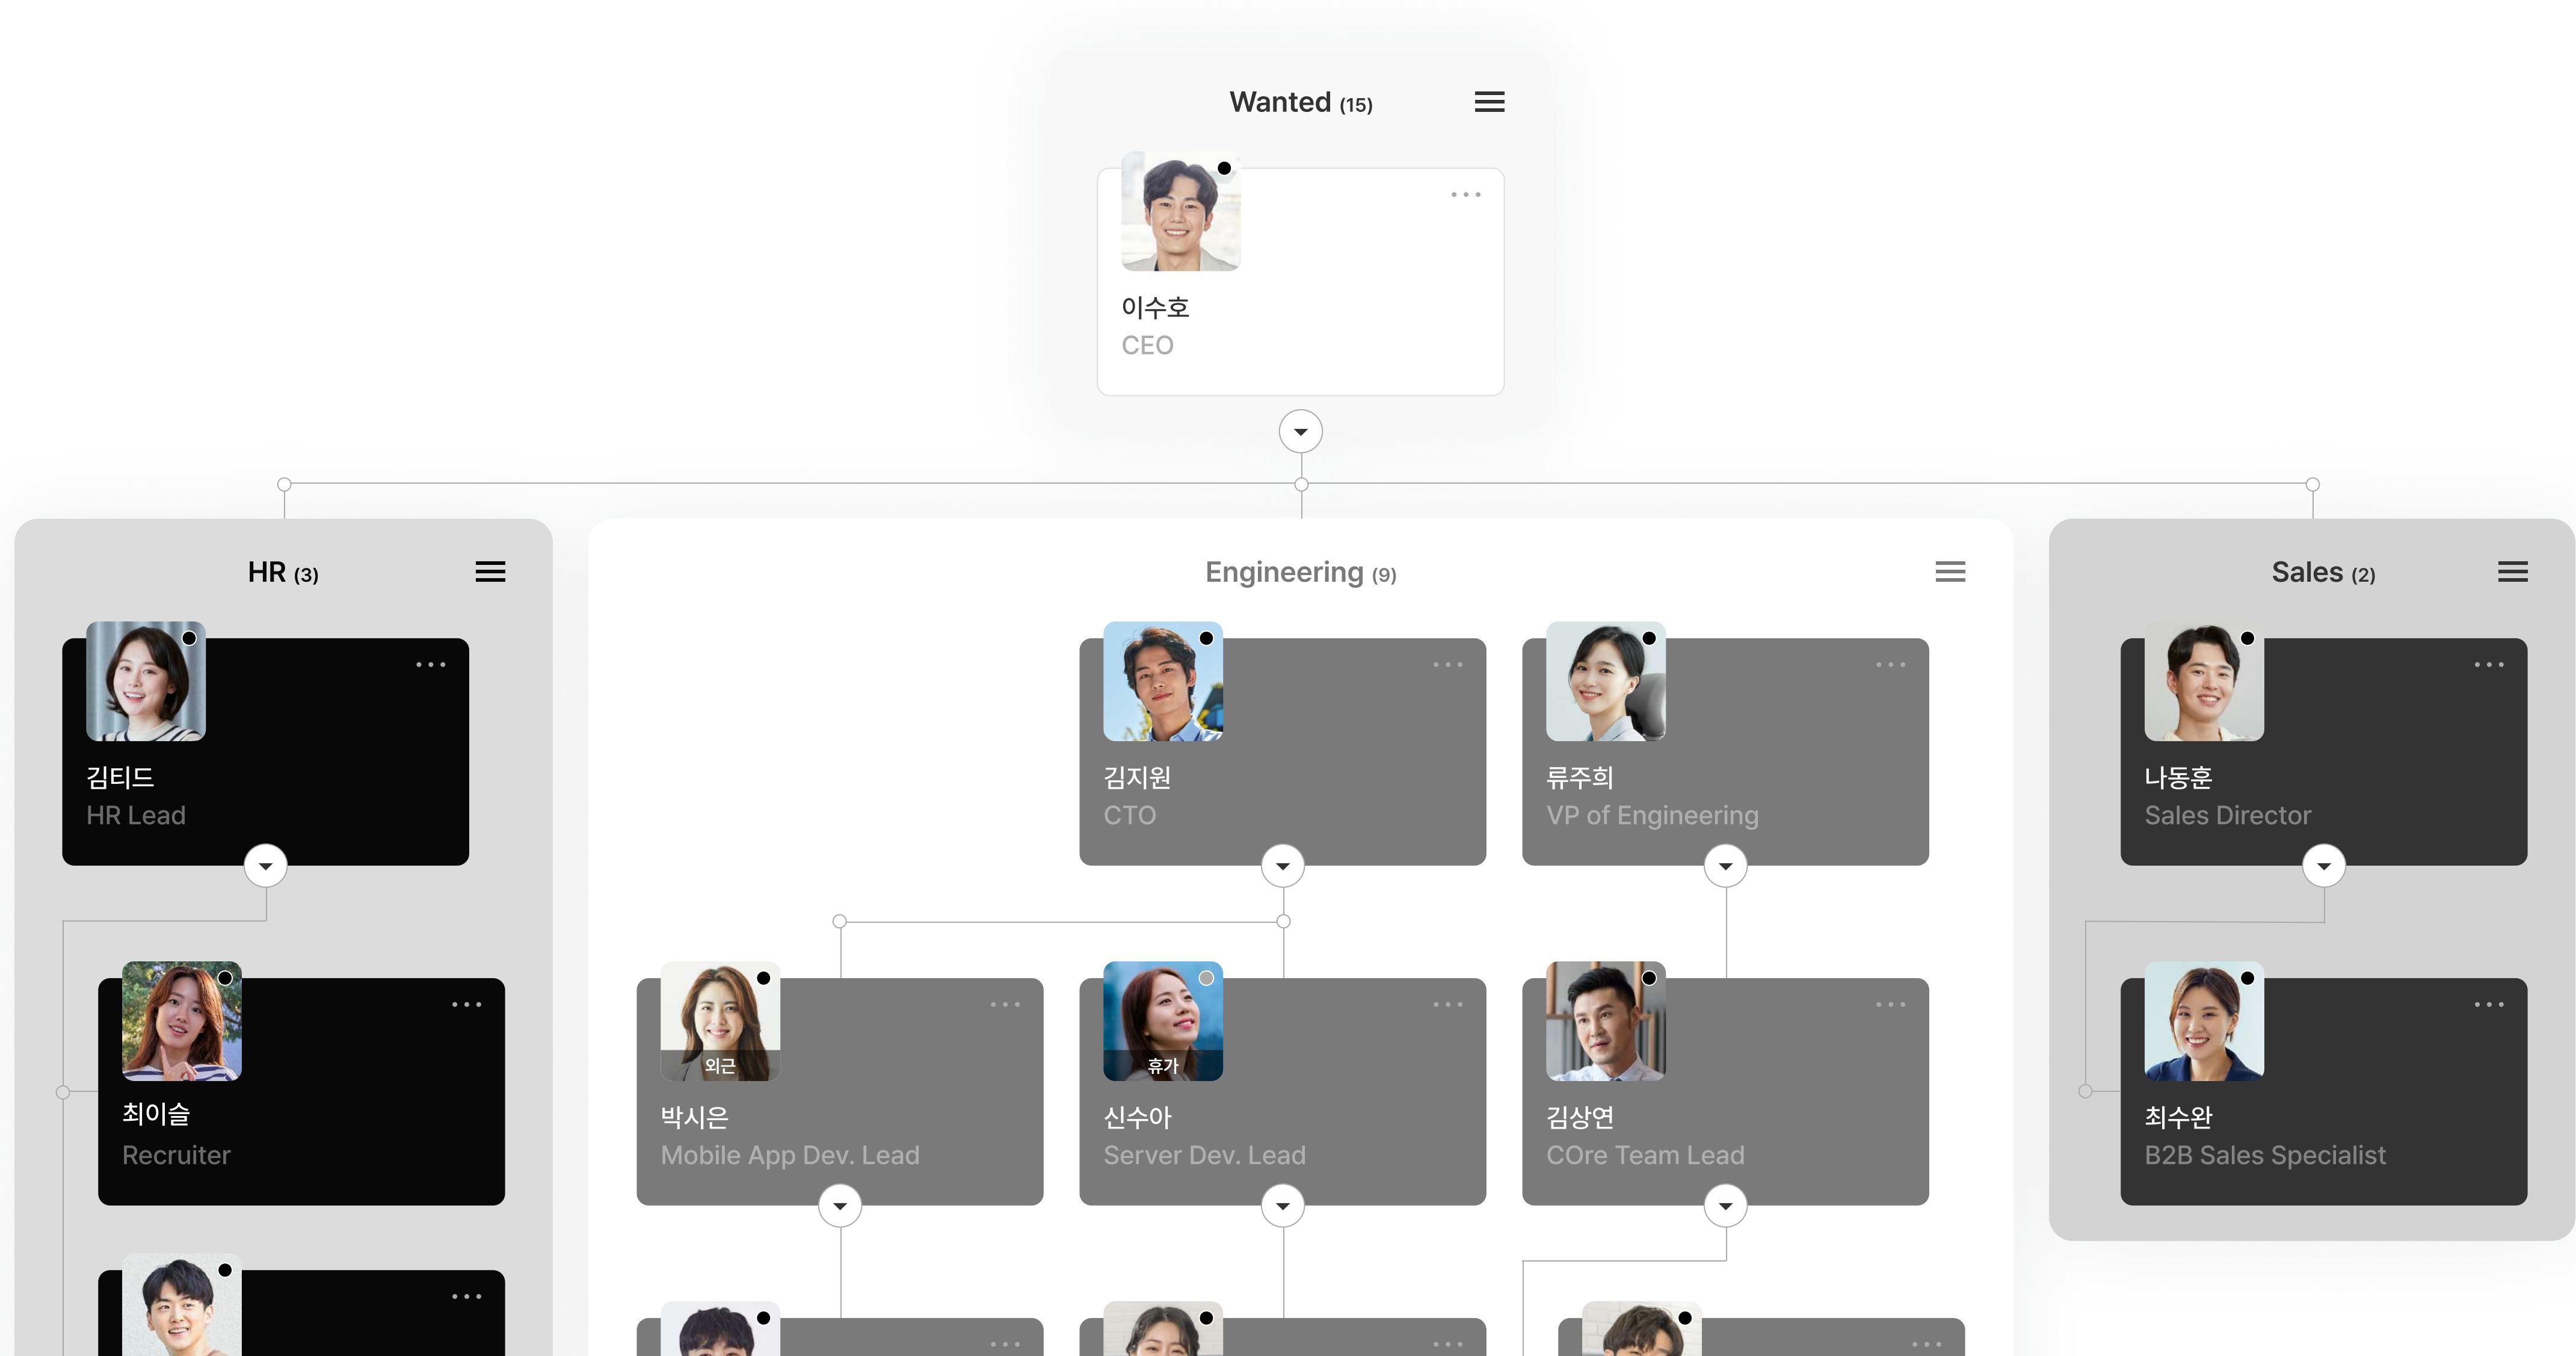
Wanted (15)

이수호
CEO

HR (3)

김티드
HR Lead

최이슬
Recruiter

Engineering (9)

김지원
CTO

류주희
VP of Engineering

외근
박시은
Mobile App Dev. Lead

휴가
신수아
Server Dev. Lead

김상연
COre Team Lead

Sales (2)

나동훈
Sales Director

최수완
B2B Sales Specialist